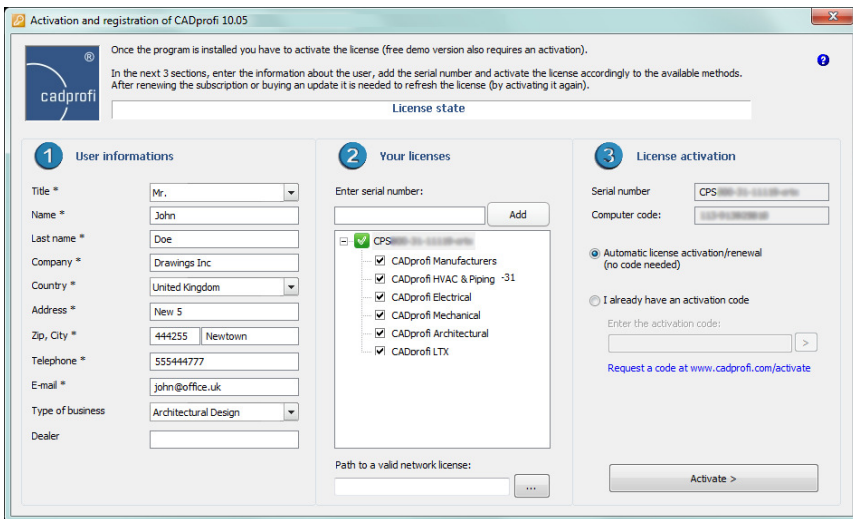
Activation and registration of CADprofi 10.05

cadprofi ®

Once the program is installed you have to activate the license (free demo version also requires an activation).

In the next 3 sections, enter the information about the user, add the serial number and activate the license accordingly to the available methods. After renewing the subscription or buying an update it is needed to refresh the license (by activating it again).

License state

?

1 User informations

Title * Mr.
Name * John
Last name * Doe
Company * Drawings Inc
Country * United Kingdom
Address * New 5
Zip, City * 444255 Newtown
Telephone * 555444777
E-mail * john@office.uk
Type of business Architectural Design
Dealer

2 Your licenses

Enter serial number:
Add

CPS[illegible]
CADprofi Manufacturers
CADprofi HVAC & Piping -31
CADprofi Electrical
CADprofi Mechanical
CADprofi Architectural
CADprofi LTX

Path to a valid network license:
...

3 License activation

Serial number CPS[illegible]
Computer code: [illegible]

Automatic license activation/renewal (no code needed)

I already have an activation code

Enter the activation code:
>

Request a code at www.cadprofi.com/activate

Activate >